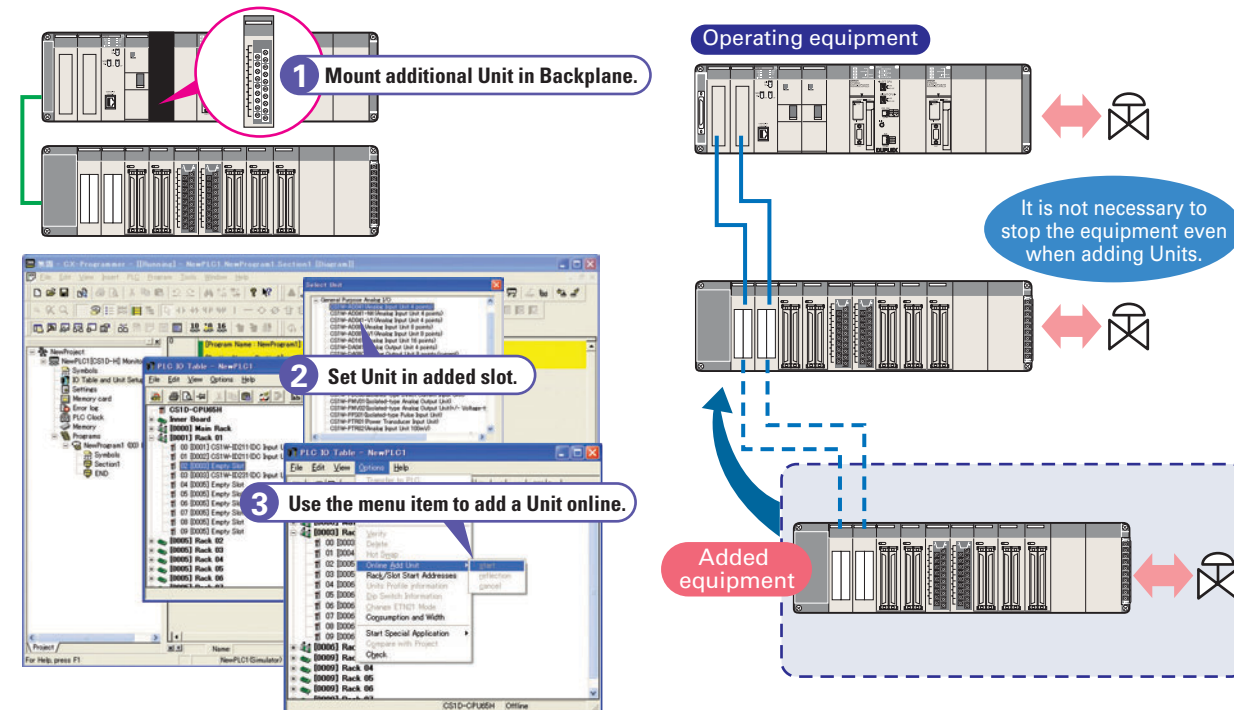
1 Mount additional Unit in Backplane.

Operating equipment

It is not necessary to stop the equipment even when adding Units.

CX-Programmer - [[Running] - NewPLC1.NewProgram1.Section1 [Diagram]]

Select Unit

2 Set Unit in added slot.

PLC IO Table - NewPLC1

File Edit View Options Help

CS1D-CPU65H
Inner Board
[0000] Main Rack
[0001] Rack 01

NewProject
NewPLC1[CS1D-H] Monitor
Symbols
IO Table and Unit Setup
Settings
Memory card
Error log
PLC Clock
Memory
Programs
NewProgram1 (00)
Symbols
Section1
END

[Program Name : NewProgram1]

PLC IO Table - NewPLC1

File Edit View Options Help

3 Use the menu item to add a Unit online.

Verify
Delete
Hot Swap
Online Add Unit
Rack/Slot Start Addresses
Units Profile Information
Dip Switch Information
Change ETN21 Mode
Consumption and Width
Start Special Application
Compare with Project
Check

start
reflection
cancel

[0005] Rack 02
[0005] Rack 03
[0005] Rack 04
[0005] Rack 05
[0005] Rack 06

[0008] Rack
[0009] Rack
[0009] Rack 04
[0009] Rack 05
[0009] Rack 06

Project
For Help, press F1
Name
NewPLC1(Simulator)
CS1D-CPU65H Offline

Added equipment